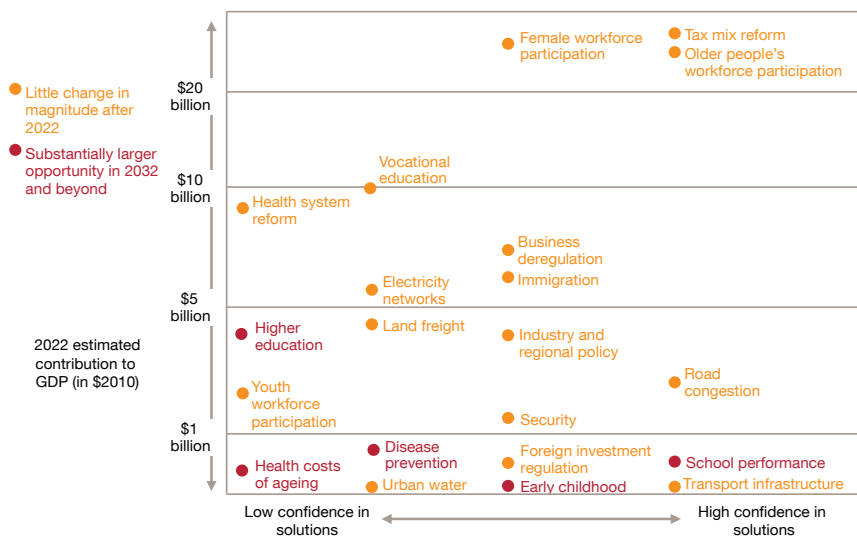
Little change in magnitude after 2022

Substantially larger opportunity in 2032 and beyond

$20 billion

$10 billion

$5 billion

2022 estimated contribution to GDP (in $2010)

$1 billion

Female workforce participation

Tax mix reform

Older people's workforce participation

Vocational education

Health system reform

Business deregulation

Immigration

Electricity networks

Higher education

Land freight

Industry and regional policy

Road congestion

Youth workforce participation

Security

Health costs of ageing

Disease prevention

Urban water

Foreign investment regulation

Early childhood

School performance

Transport infrastructure

Low confidence in solutions

High confidence in solutions